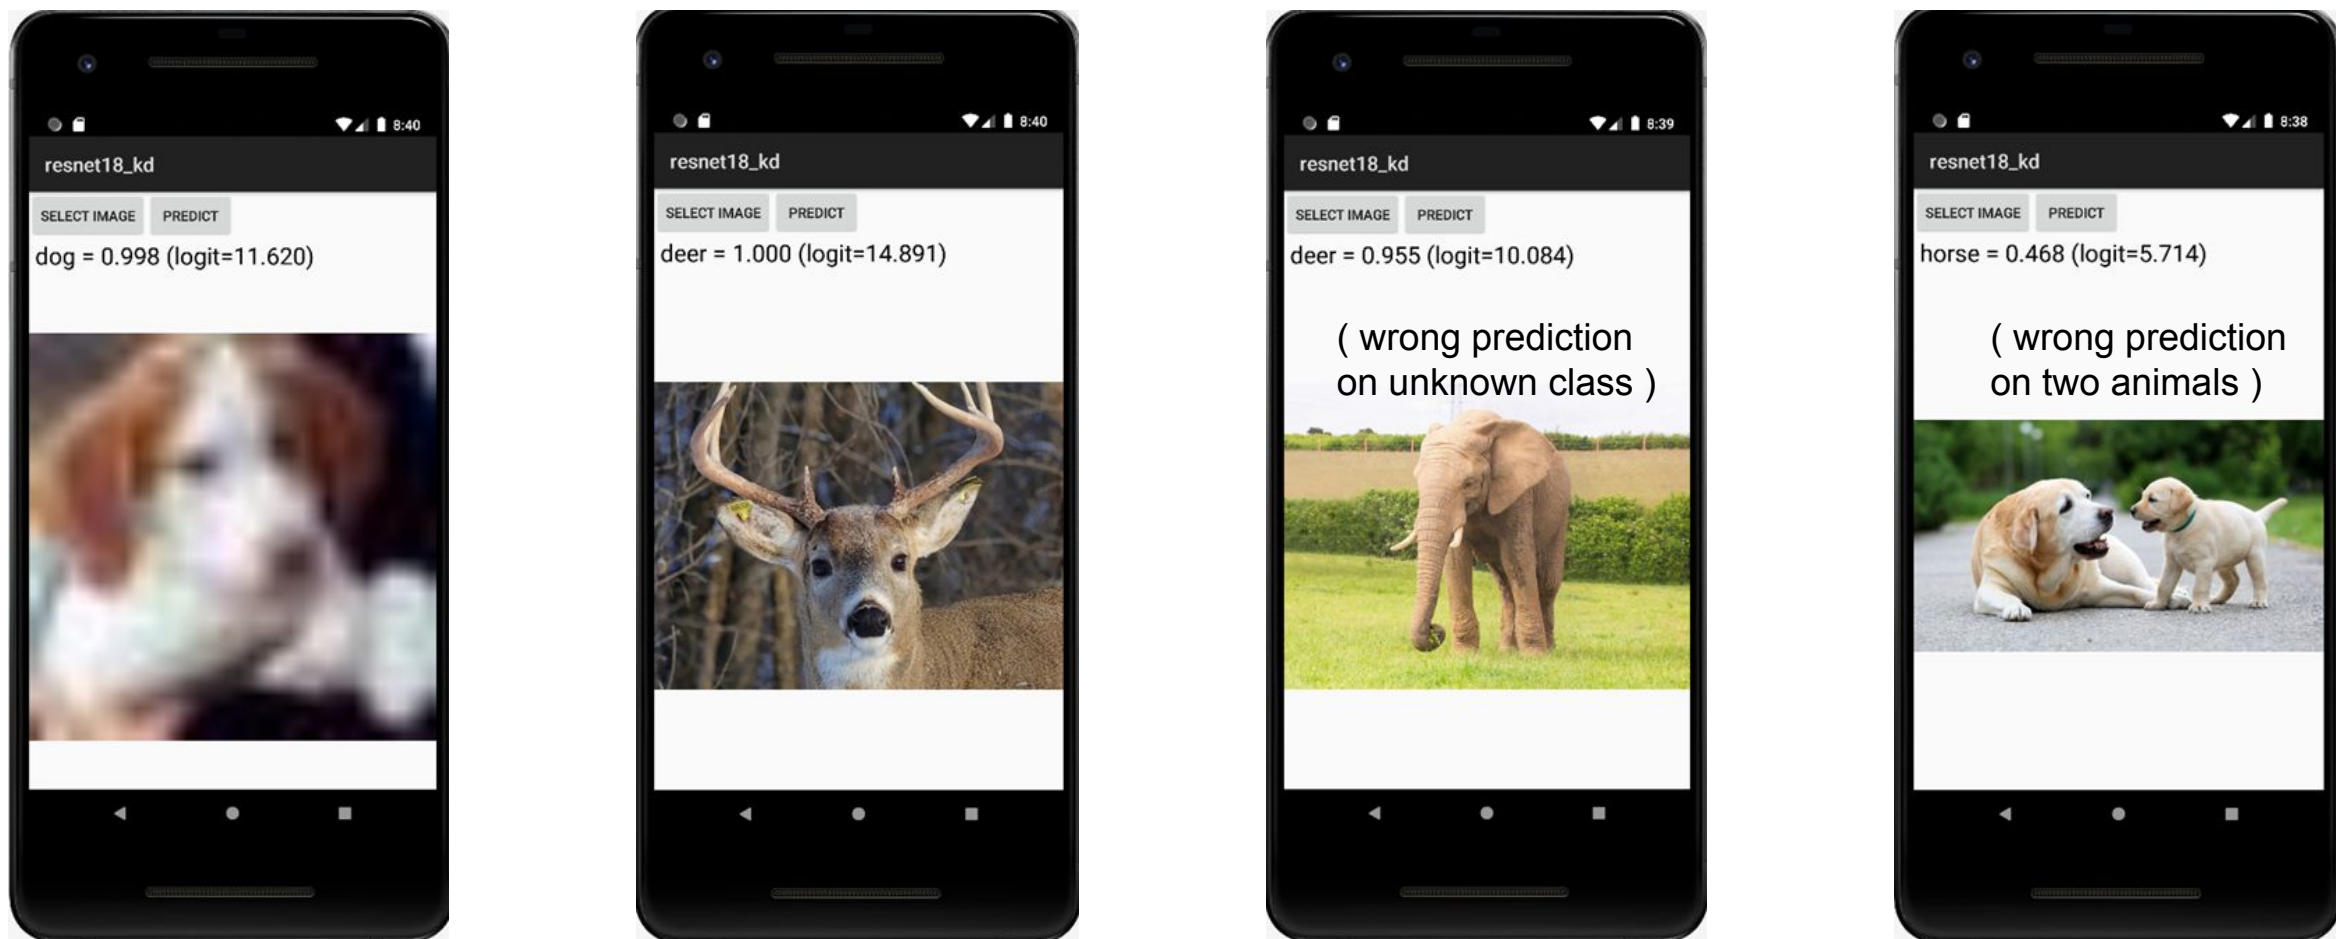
8:40
resnet18_kd
SELECT IMAGE PREDICT
dog = 0.998 (logit=11.620)

8:40
resnet18_kd
SELECT IMAGE PREDICT
deer = 1.000 (logit=14.891)

8:39
resnet18_kd
SELECT IMAGE PREDICT
deer = 0.955 (logit=10.084)
( wrong prediction on unknown class )

8:38
resnet18_kd
SELECT IMAGE PREDICT
horse = 0.468 (logit=5.714)
( wrong prediction on two animals )